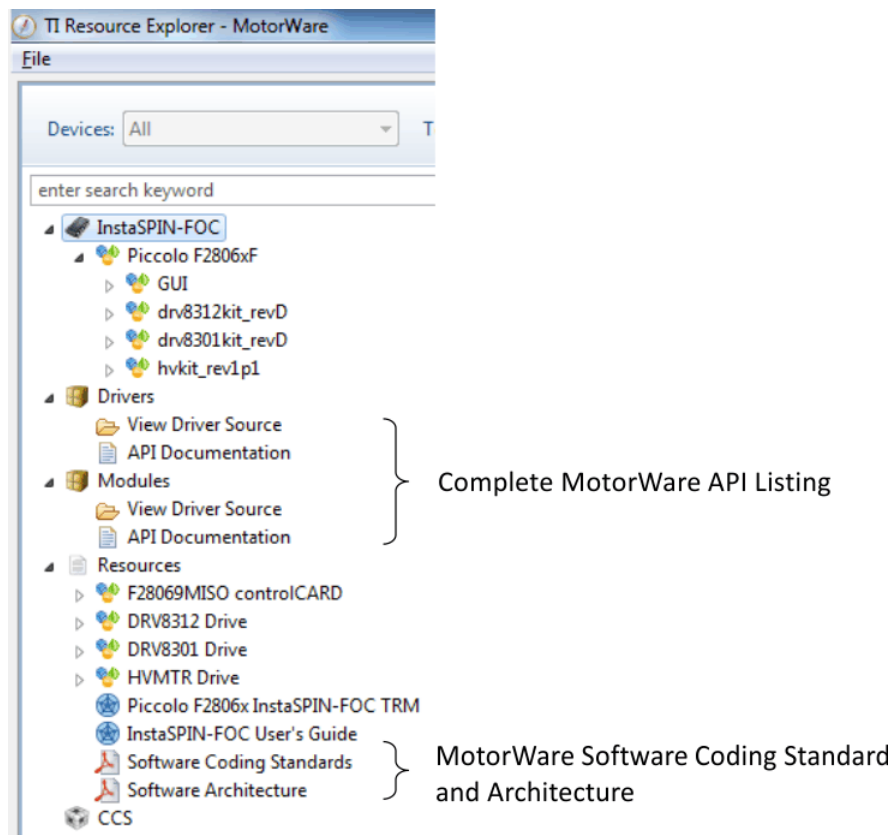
TI Resource Explorer - MotorWare

File

Devices: All

T

enter search keyword

InstaSPIN-FOC
Piccolo F2806xF
GUI
drv8312kit_revD
drv8301kit_revD
hvkit_rev1p1
Drivers
View Driver Source
API Documentation
Modules
View Driver Source
API Documentation
Resources
F28069MISO controlCARD
DRV8312 Drive
DRV8301 Drive
HVMTR Drive
Piccolo F2806x InstaSPIN-FOC TRM
InstaSPIN-FOC User's Guide
Software Coding Standards
Software Architecture
CCS

Complete MotorWare API Listing

MotorWare Software Coding Standard and Architecture